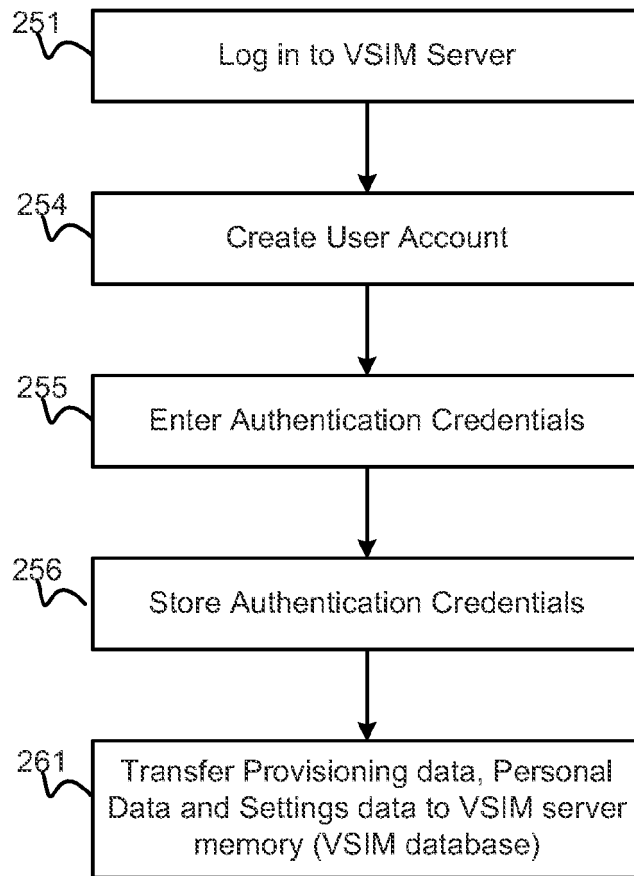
251
Log in to VSIM Server

254
Create User Account

255
Enter Authentication Credentials

256
Store Authentication Credentials

261
Transfer Provisioning data, Personal Data and Settings data to VSIM server memory (VSIM database)